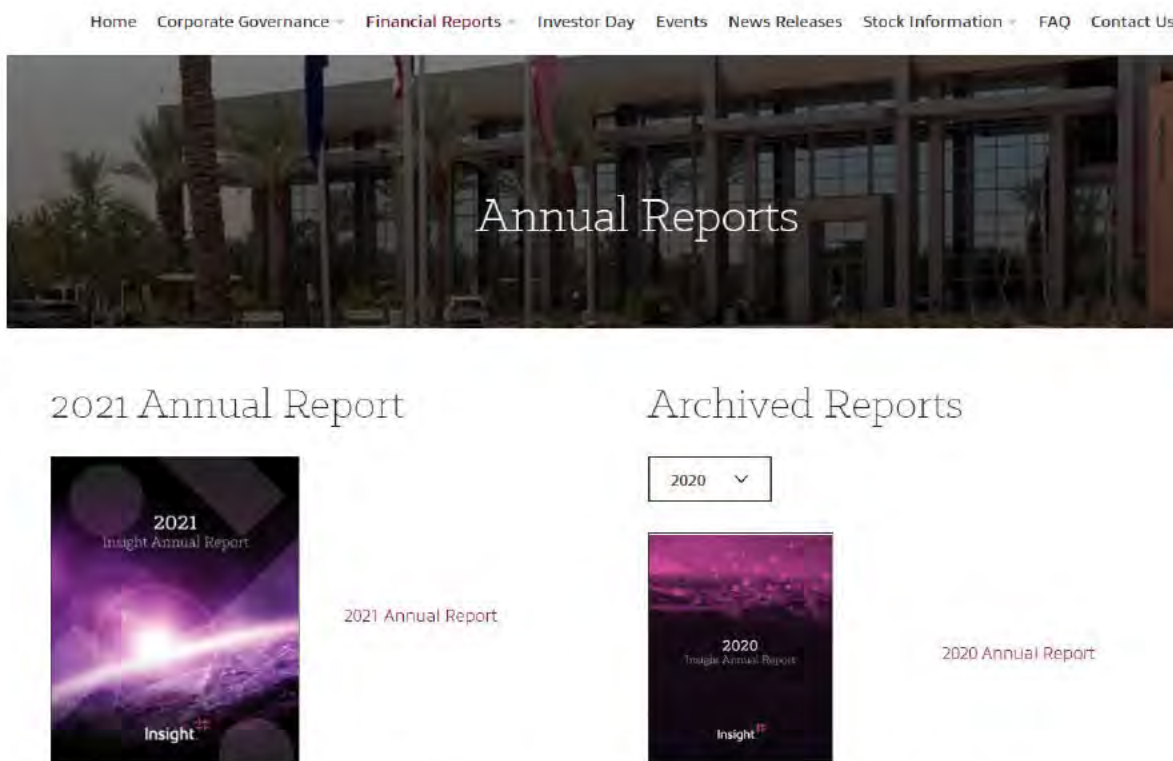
Home Corporate Governance Financial Reports Investor Day Events News Releases Stock Information FAQ Contact Us

Annual Reports

2021 Annual Report

2021
Insight Annual Report

Insight

2021 Annual Report

Archived Reports

2020

2020
Insight Annual Report

Insight

2020 Annual Report